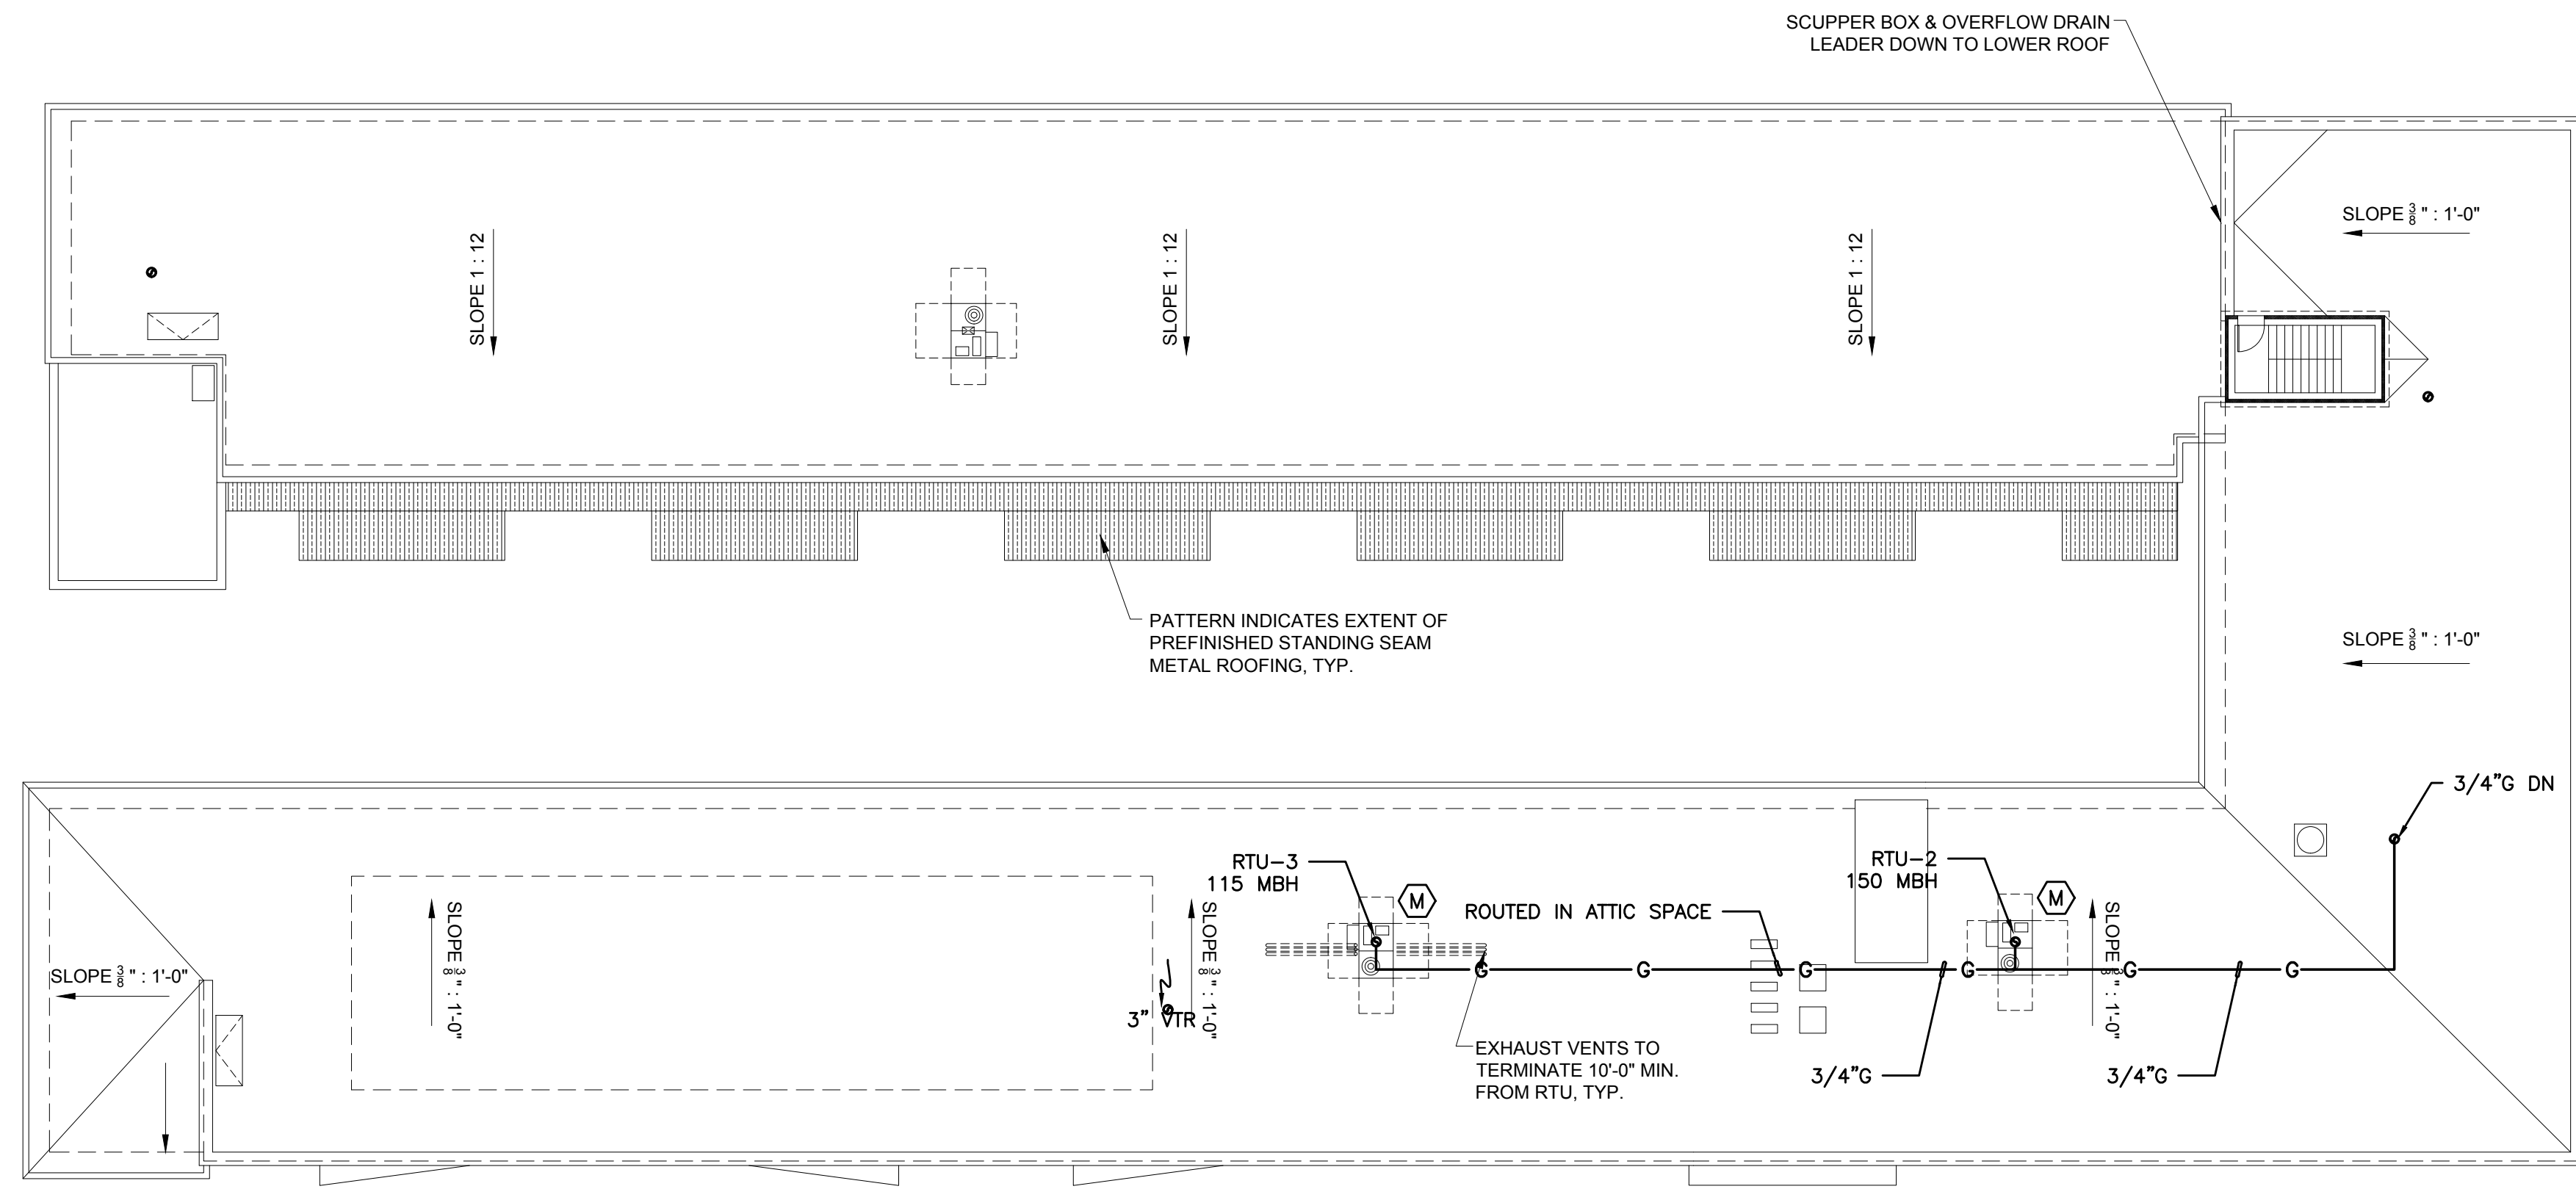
SCUPPER BOX & OVERFLOW DRAIN LEADER DOWN TO LOWER ROOF

SLOPE 1 : 12

SLOPE 1 : 12

SLOPE 1 : 12

SLOPE $\frac{3}{8}$" : 1'-0"

PATTERN INDICATES EXTENT OF PREFINISHED STANDING SEAM METAL ROOFING, TYP.

SLOPE $\frac{3}{8}$" : 1'-0"

3/4"G DN

RTU–3
115 MBH

M

ROUTED IN ATTIC SPACE

RTU–2
150 MBH

M

SLOPE $\frac{3}{8}$" : 1'-0"

SLOPE $\frac{3}{8}$" : 1'-0"

SLOPE $\frac{3}{8}$" : 1'-0"

SLOPE $\frac{3}{8}$" : 1'-0"

3" VTR

G G G G G G

EXHAUST VENTS TO TERMINATE 10'-0" MIN. FROM RTU, TYP.

3/4"G

3/4"G